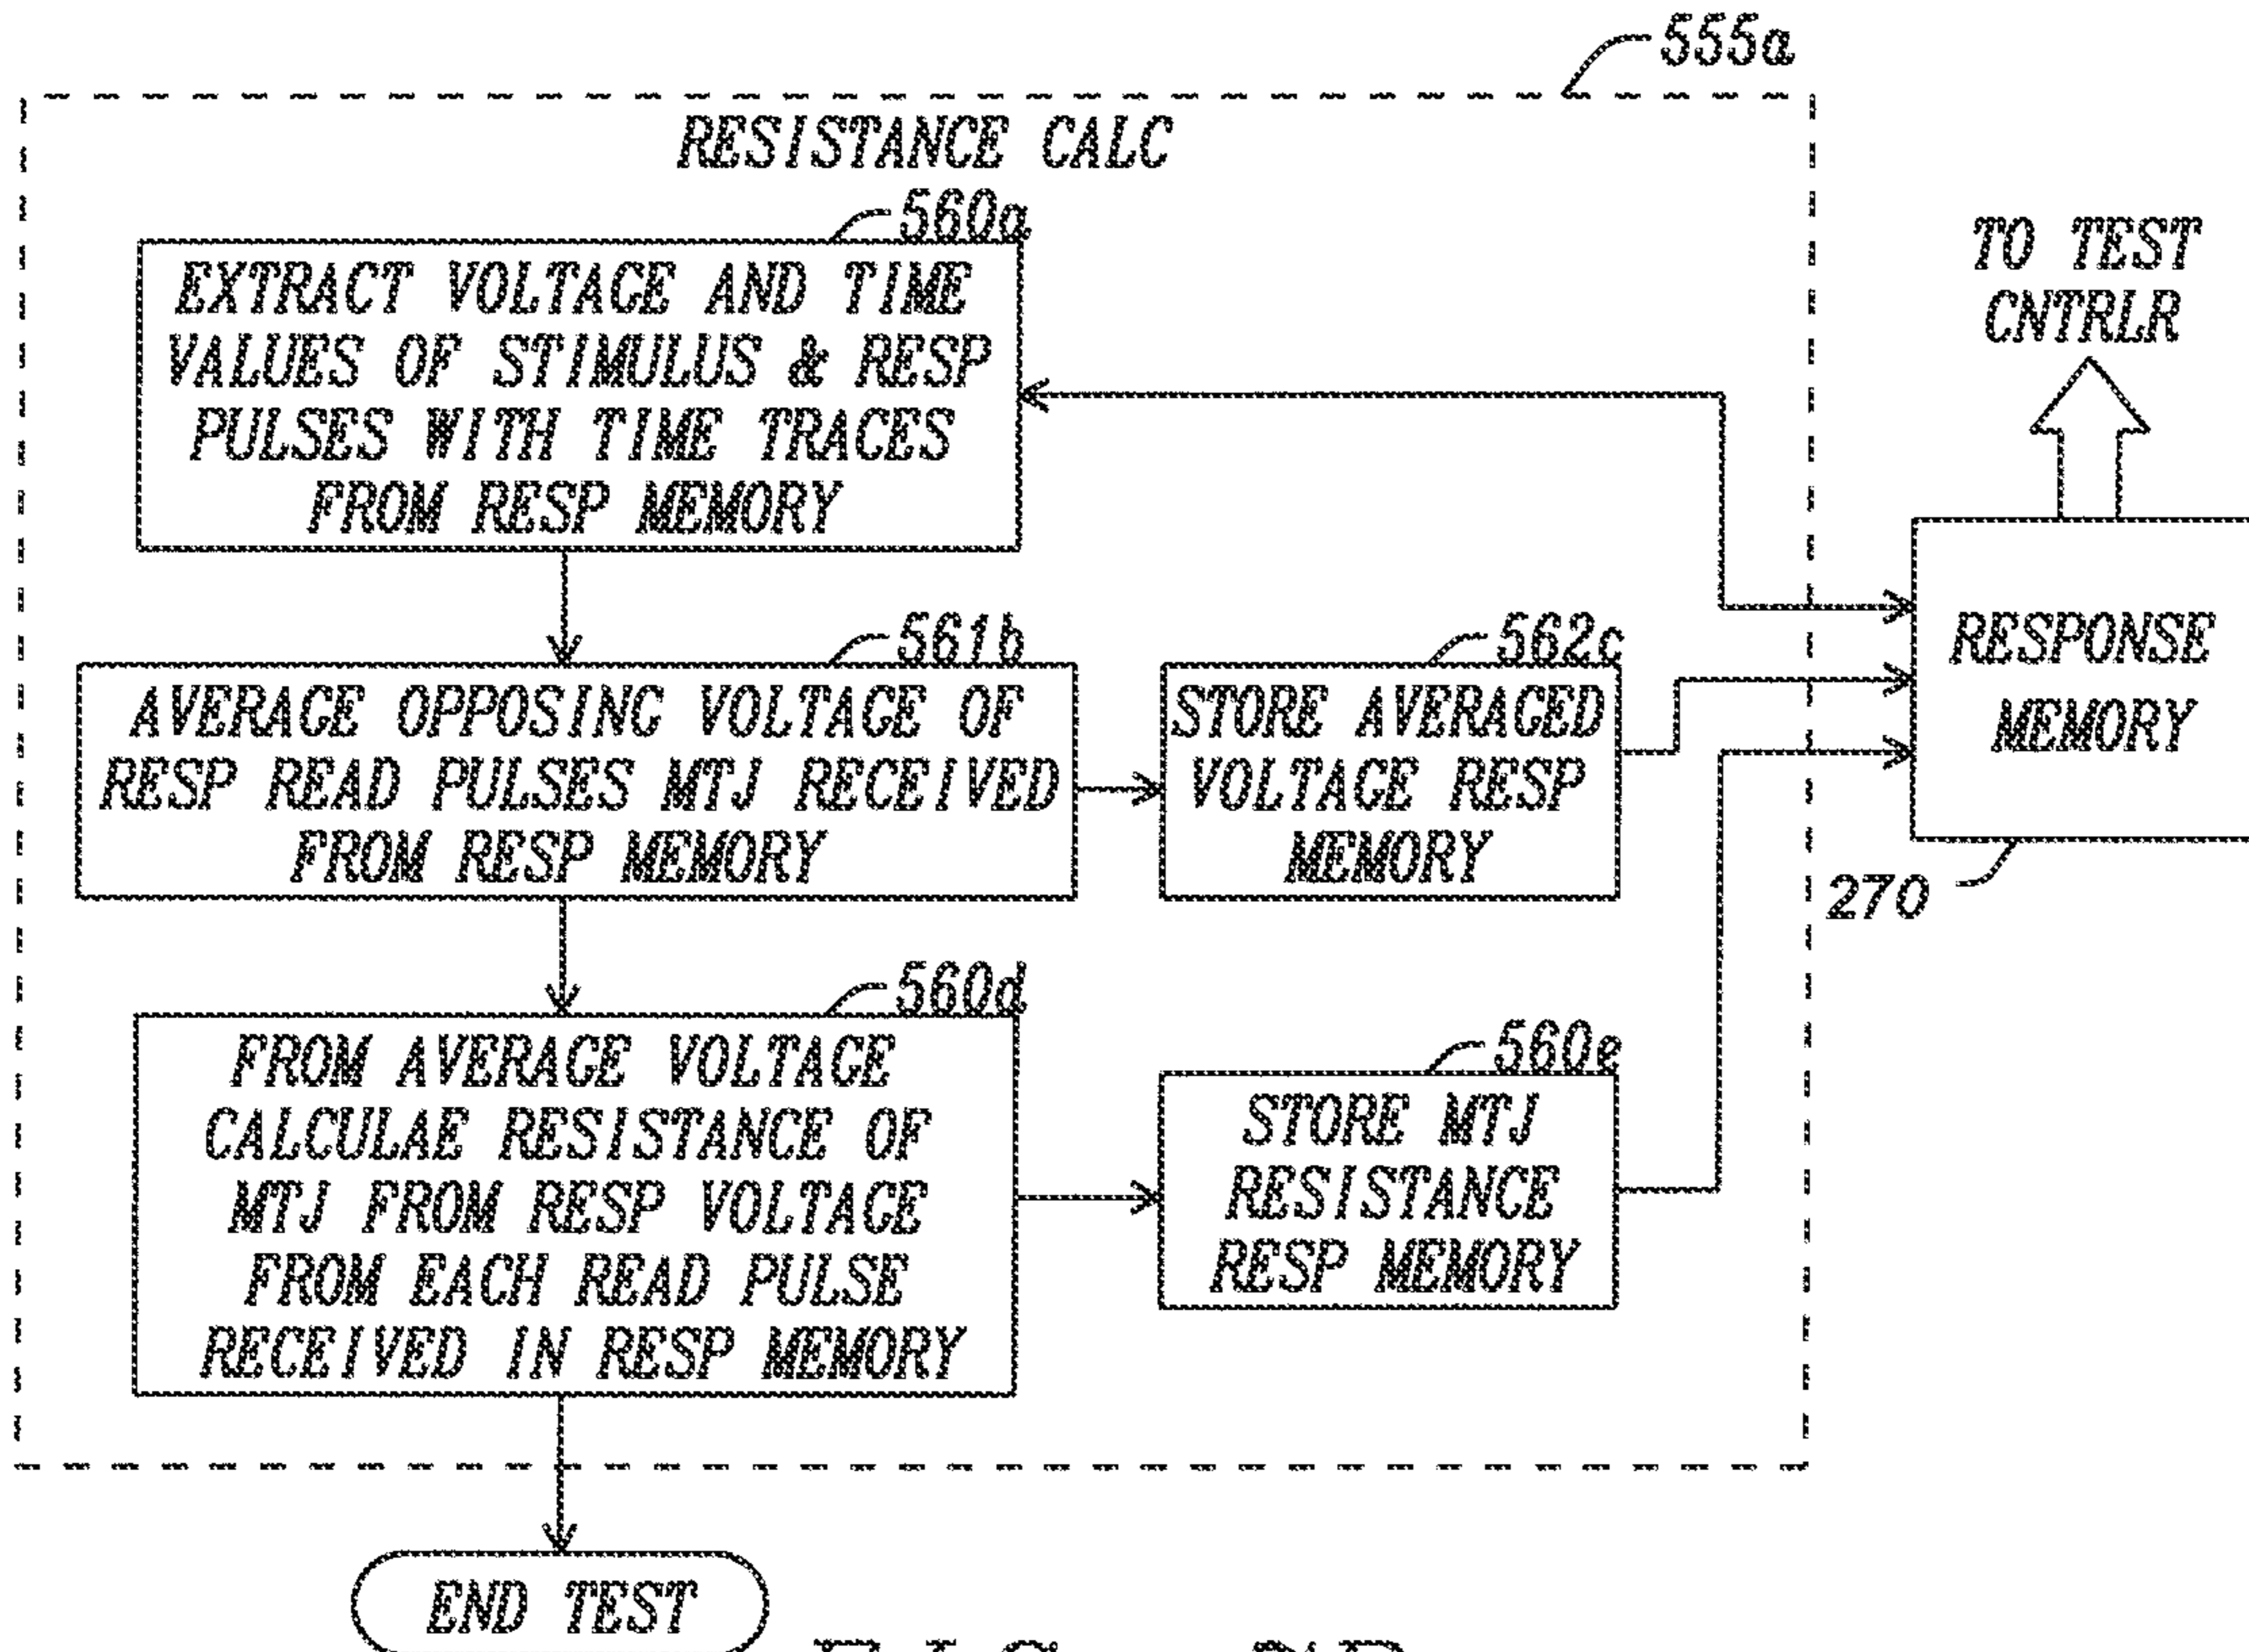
555a

RESISTANCE CALC

560a

EXTRACT VOLTAGE AND TIME VALUES OF STIMULUS & RESP PULSES WITH TIME TRACES FROM RESP MEMORY

TO TEST CNTRLR

561b

AVERAGE OPPOSINC VOLTAGE OF RESP READ PULSES MTJ RECEIVED FROM RESP MEMORY

562c

STORE AVERACED VOLTAGE RESP MEMORY

RESPONSE MEMORY

270

560d

FROM AVERAGE VOLTAGE CALCULAE RESISTANCE OF MTJ FROM RESP VOLTAGE FROM EACH READ PULSE RECEIVED IN RESP MEMORY

560e

STORE MTJ RESISTANCE RESP MEMORY

END TEST

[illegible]